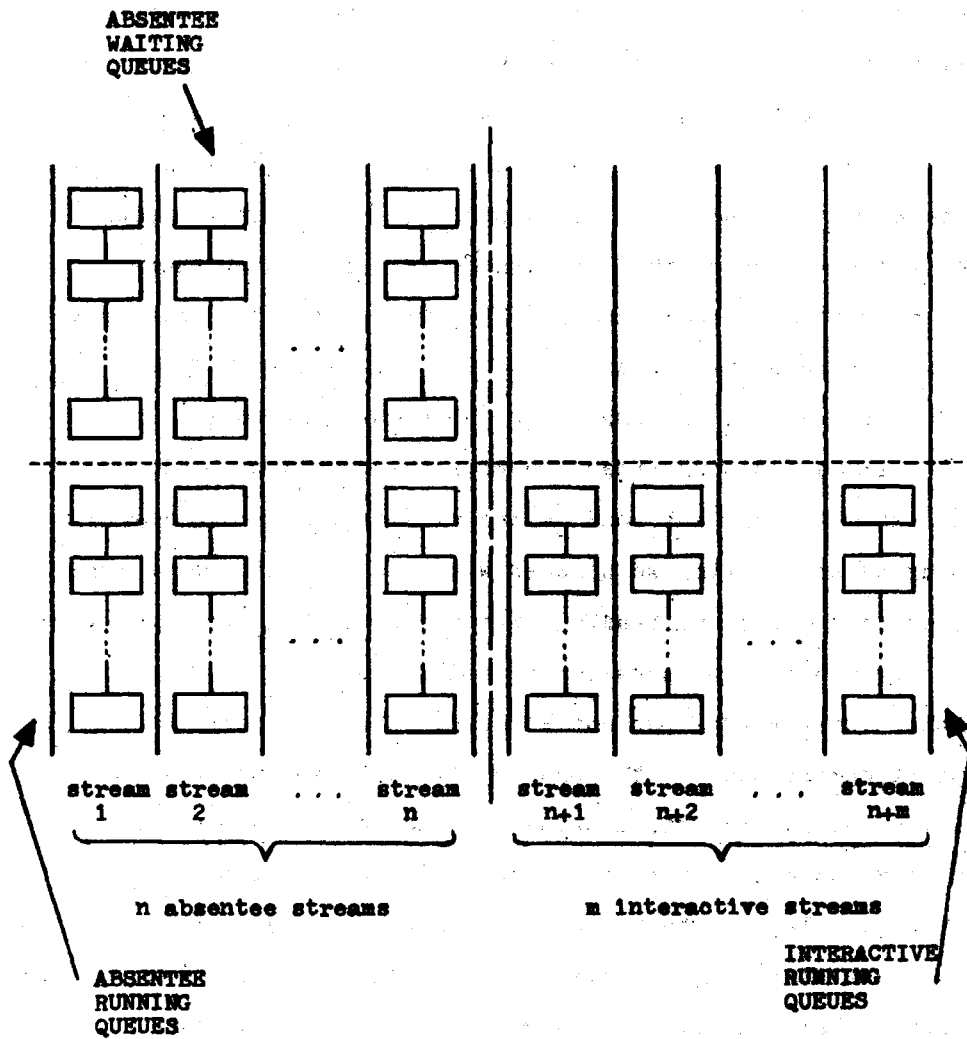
ABSENTEE
WAITING
QUEUES

. . .

. . .

. . .

stream 1

stream 2

. . .

stream n

stream n+1

stream n+2

. . .

stream n+m

n absentee streams

m interactive streams

ABSENTEE
RUNNING
QUEUES

INTERACTIVE
RUNNING
QUEUES